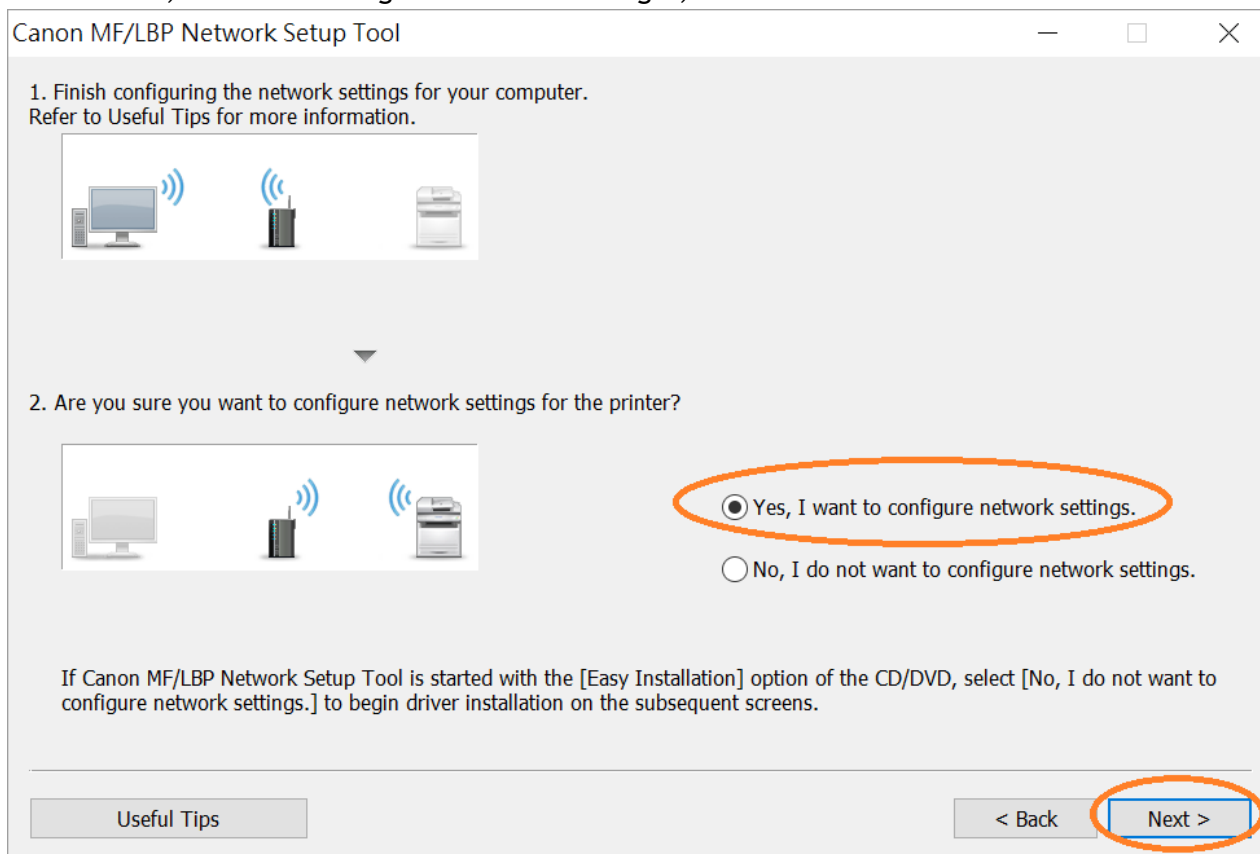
Canon MF/LBP Network Setup Tool

1. Finish configuring the network settings for your computer.
Refer to Useful Tips for more information.

2. Are you sure you want to configure network settings for the printer?

Yes, I want to configure network settings.

No, I do not want to configure network settings.

If Canon MF/LBP Network Setup Tool is started with the [Easy Installation] option of the CD/DVD, select [No, I do not want to configure network settings.] to begin driver installation on the subsequent screens.

Useful Tips

< Back

Next >